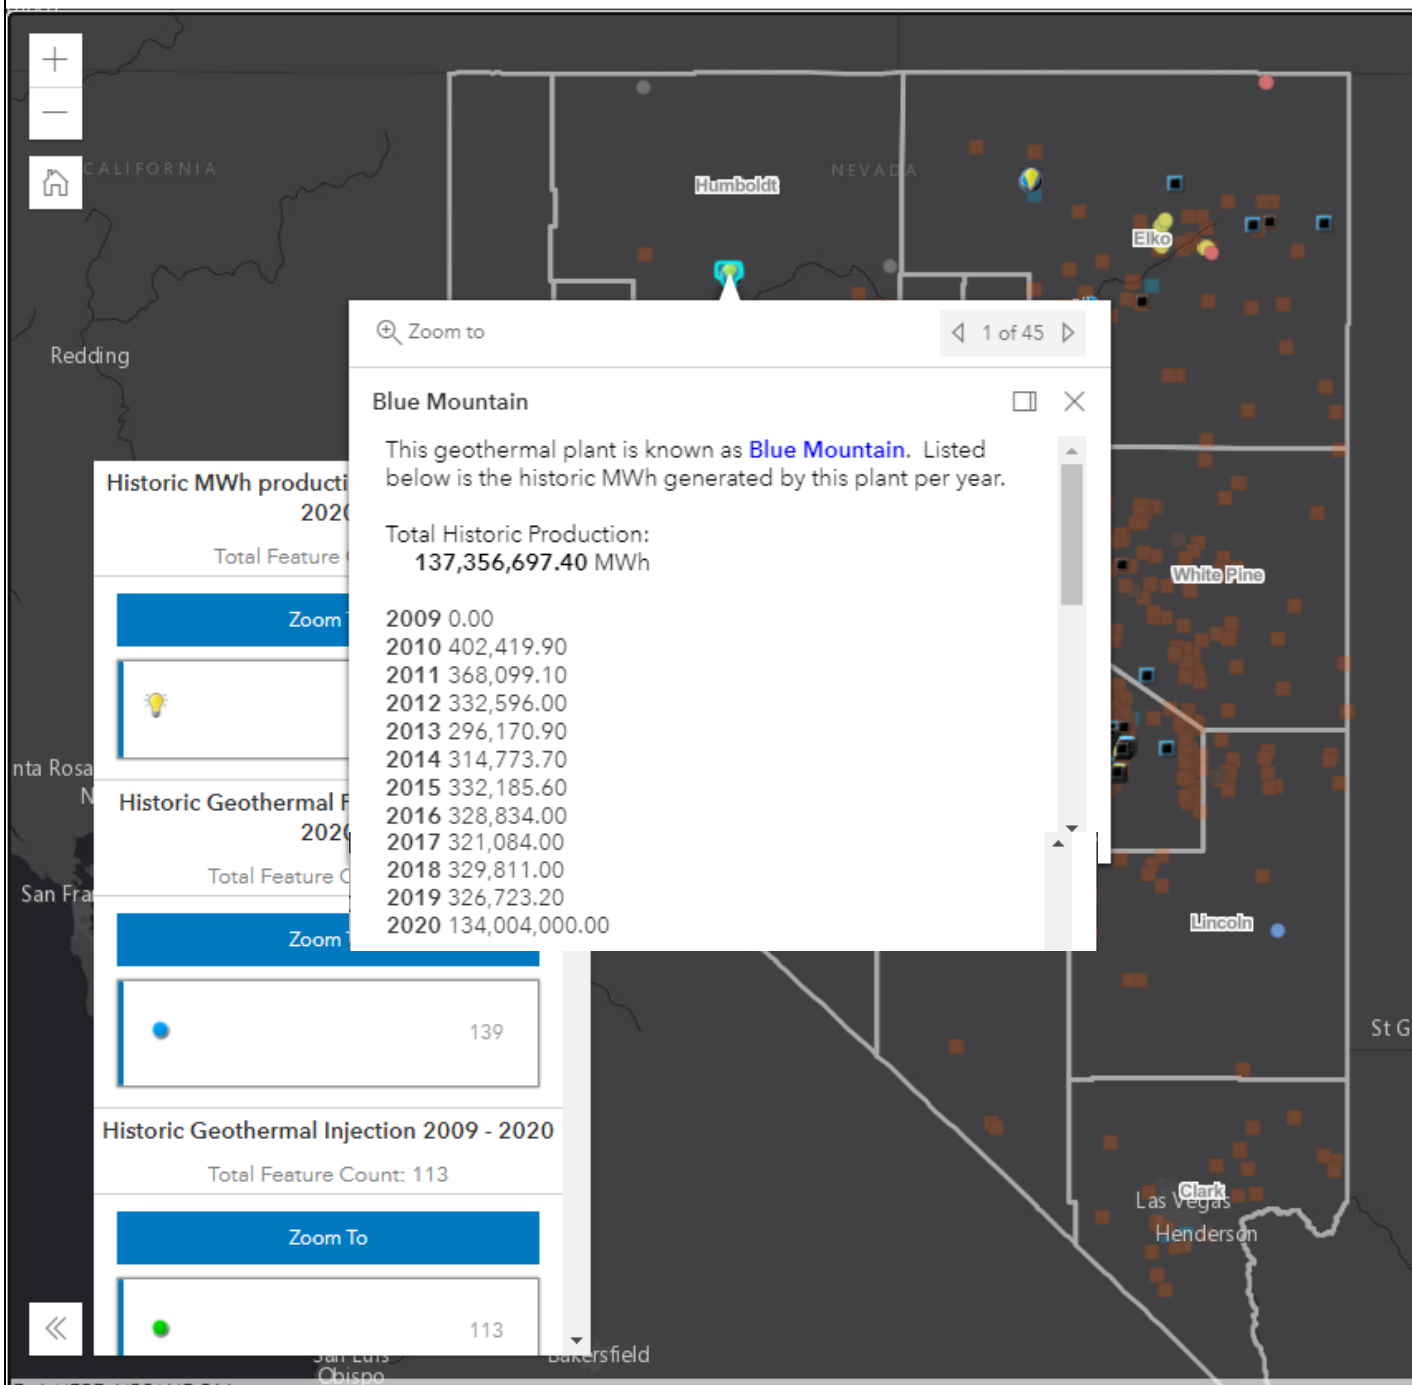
CALIFORNIA

Humboldt

NEVADA

Elko

Redding

Zoom to

1 of 45

Blue Mountain

This geothermal plant is known as Blue Mountain. Listed below is the historic MWh generated by this plant per year.

Total Historic Production:
137,356,697.40 MWh

2009 0.00
2010 402,419.90
2011 368,099.10
2012 332,596.00
2013 296,170.90
2014 314,773.70
2015 332,185.60
2016 328,834.00
2017 321,084.00
2018 329,811.00
2019 326,723.20
2020 134,004,000.00

Historic MWh producti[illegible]
202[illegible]

Total Feature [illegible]

Zoom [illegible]

nta Rosa

Historic Geothermal F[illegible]
202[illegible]

Total Feature C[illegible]

San Fra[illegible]

Zoom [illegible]

139

Historic Geothermal Injection 2009 - 2020

Total Feature Count: 113

Zoom To

113

White Pine

Lincoln

St G

Las Vegas

Clark

Henderson

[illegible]rsfield

San Luis
Obispo